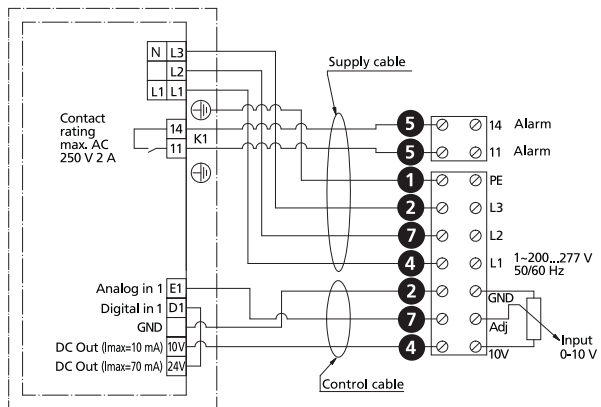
N L3
L2
L1 L1

Supply cable

Contact rating max. AC 250 V 2 A

14 K1
11

5 14 Alarm
5 11 Alarm
1 PE
2 L3
7 L2
4 L1 1~200...277 V 50/60 Hz

Analog in 1 E1
Digital in 1 D1
GND
DC Out (Imax=10 mA) 10V
DC Out (Imax=70 mA) 24V

2 GND
7 Adj
4 10V

Input 0-10 V

Control cable